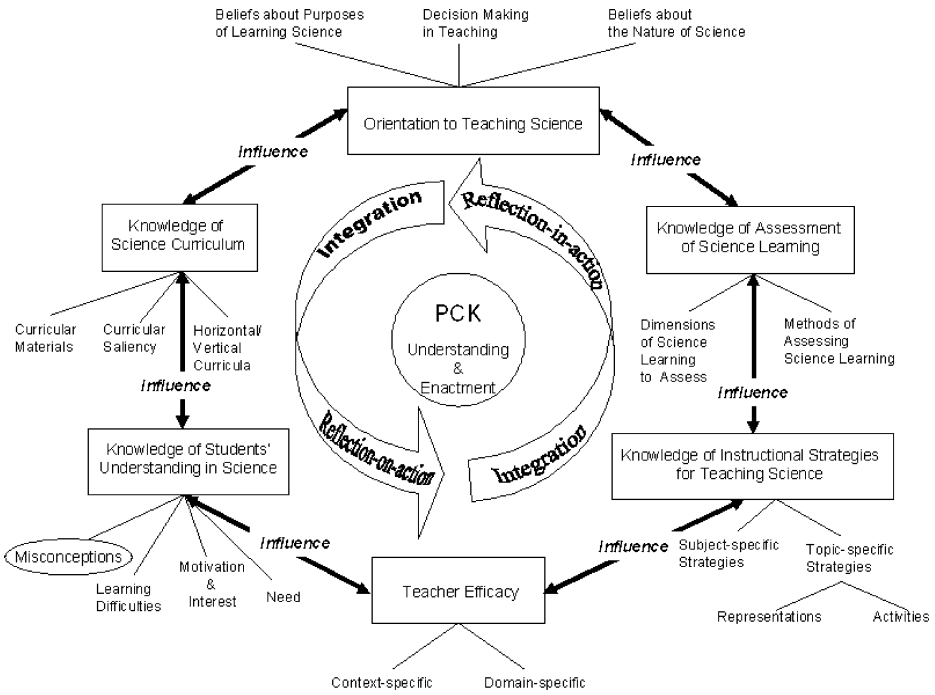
Beliefs about Purposes of Learning Science

Decision Making in Teaching

Beliefs about the Nature of Science

Orientation to Teaching Science

Influence

Influence

Knowledge of Science Curriculum

Integration

Reflection-in-action

Knowledge of Assessment of Science Learning

Curricular Materials

Curricular Saliency

Horizontal/ Vertical Curricula

PCK

Understanding & Enactment

Dimensions of Science Learning to Assess

Methods of Assessing Science Learning

Influence

Influence

Knowledge of Students' Understanding in Science

Reflection-on-action

Integration

Knowledge of Instructional Strategies for Teaching Science

Misconceptions

Learning Difficulties

Motivation & Interest

Need

Influence

Teacher Efficacy

Influence

Subject-specific Strategies

Topic-specific Strategies

Representations

Activities

Context-specific

Domain-specific